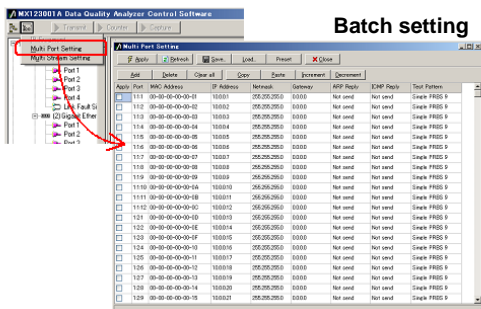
MX123001A Data Quality Analyzer Control Software

Transmit Counter Capture

Batch setting

Multi Port Setting
Multi Stream Setting
Port 1
Port 2
Port 3
Port 4
Link Fault G
(2) Gigabit Ether
Port 1
Port 2

Multi Port Setting

Apply Refresh Save Load Preset Close

Add Delete Clear all Copy Paste Increment Decrement

| Apply | Port | MAC Address | IP Address | Netmask | Gateway | ARP Reply | ICMP Reply | Test Pattern |
|---|---|---|---|---|---|---|---|---|
| | 1:1:1 | 00-00-00-00-00-01 | 10.0.0.1 | 255.255.255.0 | 0.0.0.0 | Not send | Not send | Single PRBS 9 |
| | 1:1:2 | 00-00-00-00-00-02 | 10.0.0.2 | 255.255.255.0 | 0.0.0.0 | Not send | Not send | Single PRBS 9 |
| | 1:1:3 | 00-00-00-00-00-03 | 10.0.0.3 | 255.255.255.0 | 0.0.0.0 | Not send | Not send | Single PRBS 9 |
| | 1:1:4 | 00-00-00-00-00-04 | 10.0.0.4 | 255.255.255.0 | 0.0.0.0 | Not send | Not send | Single PRBS 9 |
| | 1:1:5 | 00-00-00-00-00-05 | 10.0.0.5 | 255.255.255.0 | 0.0.0.0 | Not send | Not send | Single PRBS 9 |
| | 1:1:6 | 00-00-00-00-00-06 | 10.0.0.6 | 255.255.255.0 | 0.0.0.0 | Not send | Not send | Single PRBS 9 |
| | 1:1:7 | 00-00-00-00-00-07 | 10.0.0.7 | 255.255.255.0 | 0.0.0.0 | Not send | Not send | Single PRBS 9 |
| | 1:1:8 | 00-00-00-00-00-08 | 10.0.0.8 | 255.255.255.0 | 0.0.0.0 | Not send | Not send | Single PRBS 9 |
| | 1:1:9 | 00-00-00-00-00-09 | 10.0.0.9 | 255.255.255.0 | 0.0.0.0 | Not send | Not send | Single PRBS 9 |
| | 1:1:10 | 00-00-00-00-00-0A | 10.0.0.10 | 255.255.255.0 | 0.0.0.0 | Not send | Not send | Single PRBS 9 |
| | 1:1:11 | 00-00-00-00-00-0B | 10.0.0.11 | 255.255.255.0 | 0.0.0.0 | Not send | Not send | Single PRBS 9 |
| | 1:1:12 | 00-00-00-00-00-0C | 10.0.0.12 | 255.255.255.0 | 0.0.0.0 | Not send | Not send | Single PRBS 9 |
| | 1:2:1 | 00-00-00-00-00-0D | 10.0.0.13 | 255.255.255.0 | 0.0.0.0 | Not send | Not send | Single PRBS 9 |
| | 1:2:2 | 00-00-00-00-00-0E | 10.0.0.14 | 255.255.255.0 | 0.0.0.0 | Not send | Not send | Single PRBS 9 |
| | 1:2:3 | 00-00-00-00-00-0F | 10.0.0.15 | 255.255.255.0 | 0.0.0.0 | Not send | Not send | Single PRBS 9 |
| | 1:2:4 | 00-00-00-00-00-10 | 10.0.0.16 | 255.255.255.0 | 0.0.0.0 | Not send | Not send | Single PRBS 9 |
| | 1:2:5 | 00-00-00-00-00-11 | 10.0.0.17 | 255.255.255.0 | 0.0.0.0 | Not send | Not send | Single PRBS 9 |
| | 1:2:6 | 00-00-00-00-00-12 | 10.0.0.18 | 255.255.255.0 | 0.0.0.0 | Not send | Not send | Single PRBS 9 |
| | 1:2:7 | 00-00-00-00-00-13 | 10.0.0.19 | 255.255.255.0 | 0.0.0.0 | Not send | Not send | Single PRBS 9 |
| | 1:2:8 | 00-00-00-00-00-14 | 10.0.0.20 | 255.255.255.0 | 0.0.0.0 | Not send | Not send | Single PRBS 9 |
| | 1:2:9 | 00-00-00-00-00-15 | 10.0.0.21 | 255.255.255.0 | 0.0.0.0 | Not send | Not send | Single PRBS 9 |